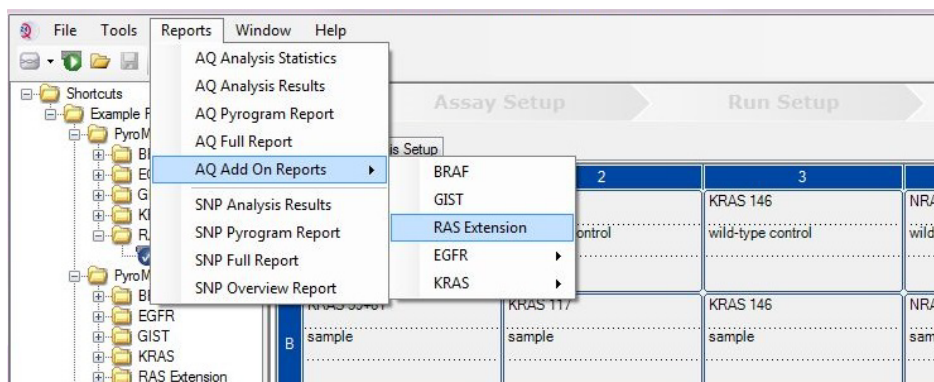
File Tools Reports Window Help

AQ Analysis Statistics
AQ Analysis Results
AQ Pyrogram Report
AQ Full Report
AQ Add On Reports
SNP Analysis Results
SNP Pyrogram Report
SNP Full Report
SNP Overview Report

BRAF
GIST
RAS Extension
EGFR
KRAS

Shortcuts
Example F
PyroM
Bl
E(
Gl
Kl
R.
PyroM
Bl
EGFR
GIST
KRAS
RAS Extension

Assay Setup
Run Setup
is Setup

| | 2 | 3 | |
|---|---|---|---|
| | ontrol | KRAS 146 wild-type control | NRA wild |
| B | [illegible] sample | KRAS 117 sample | KRAS 146 sample | NRA sam |